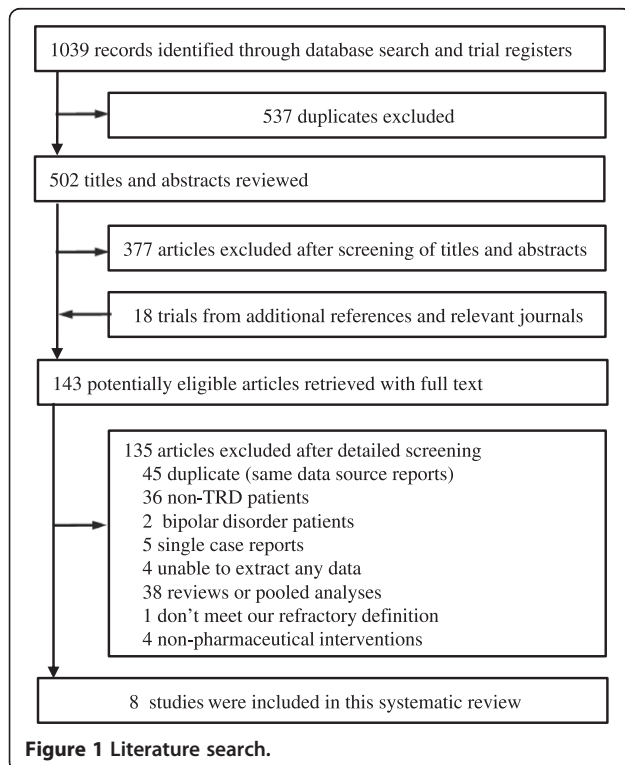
1039 records identified through database search and trial registers

537 duplicates excluded

502 titles and abstracts reviewed

377 articles excluded after screening of titles and abstracts

18 trials from additional references and relevant journals

143 potentially eligible articles retrieved with full text

135 articles excluded after detailed screening
45 duplicate (same data source reports)
36 non-TRD patients
2 bipolar disorder patients
5 single case reports
4 unable to extract any data
38 reviews or pooled analyses
1 don't meet our refractory definition
4 non-pharmaceutical interventions

8 studies were included in this systematic review

Figure 1 Literature search.